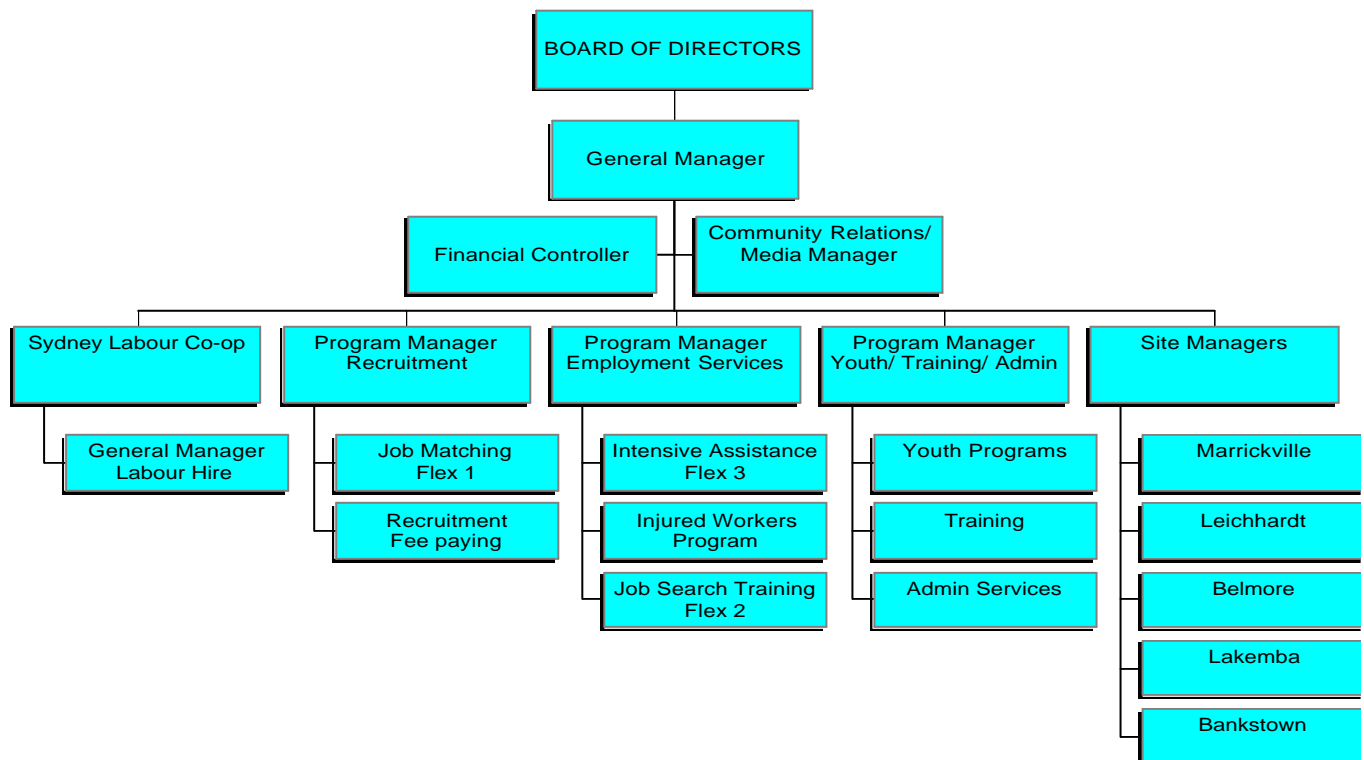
BOARD OF DIRECTORS

General Manager

Financial Controller

Community Relations/ Media Manager

Sydney Labour Co-op

General Manager Labour Hire

Program Manager Recruitment

Job Matching Flex 1

Recruitment Fee paying

Program Manager Employment Services

Intensive Assistance Flex 3

Injured Workers Program

Job Search Training Flex 2

Program Manager Youth/ Training/ Admin

Youth Programs

Training

Admin Services

Site Managers

Marrickville

Leichhardt

Belmore

Lakemba

Bankstown